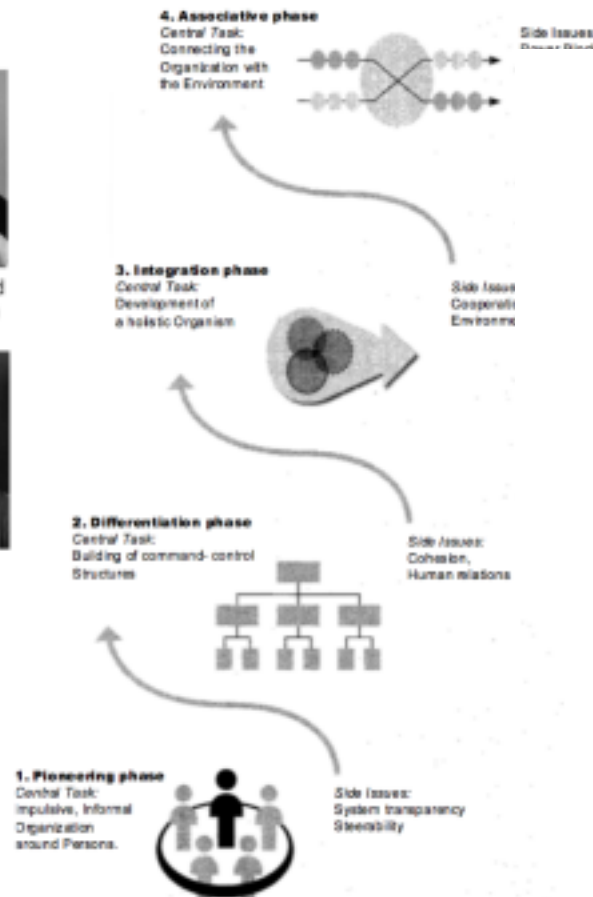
4. Associative phase
Central Task:
Connecting the Organization with the Environment

Side Issues
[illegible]

3. Integration phase
Central Task:
Development of a holistic Organism

Side Issues
Cooperati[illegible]
Environme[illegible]

2. Differentiation phase
Central Task:
Building of command- control Structures

Side Issues:
Cohesion,
Human relations

1. Pioneering phase
Central Task:
Impulsive, Informal Organization around Persons.

Side Issues:
System transparency
Steerability